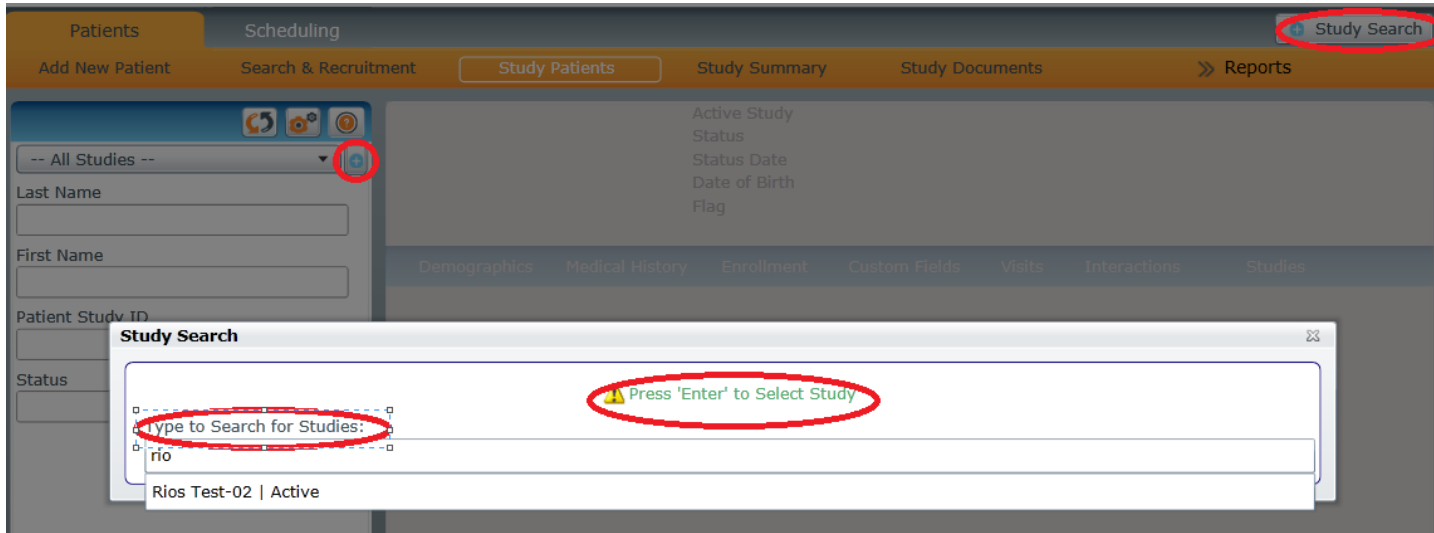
Patients
Scheduling
Study Search

Add New Patient
Search & Recruitment
Study Patients
Study Summary
Study Documents
Reports

-- All Studies --
Last Name
First Name
Patient Study ID
Status

Active Study
Status
Status Date
Date of Birth
Flag

Demographics
Medical History
Enrollment
Custom Fields
Visits
Interactions
Studies

Study Search

Press 'Enter' to Select Study
Type to Search for Studies:
rio
Rios Test-02 | Active